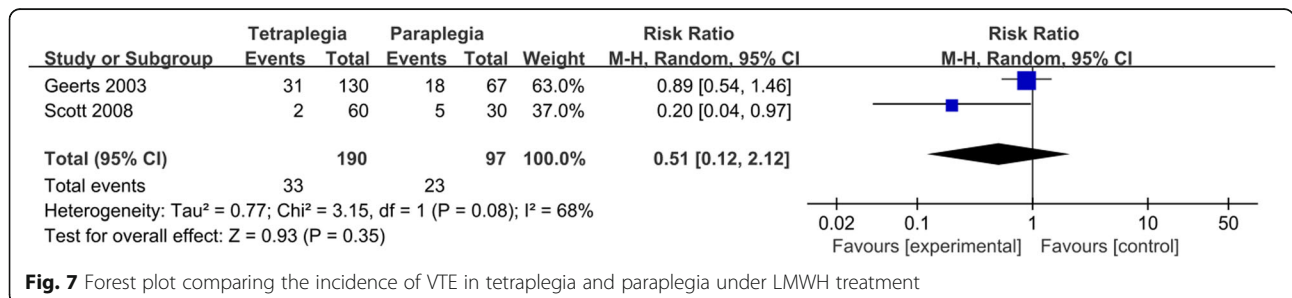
| Study or Subgroup | Tetraplegia Events | Tetraplegia Total | Paraplegia Events | Paraplegia Total | Weight | Risk Ratio M-H, Random, 95% CI |
|---|---|---|---|---|---|---|
| Geerts 2003 | 31 | 130 | 18 | 67 | 63.0% | 0.89 [0.54, 1.46] |
| Scott 2008 | 2 | 60 | 5 | 30 | 37.0% | 0.20 [0.04, 0.97] |
| **Total (95% CI)** | | **190** | | **97** | **100.0%** | **0.51 [0.12, 2.12]** |
| Total events | 33 | | 23 | | | |

Heterogeneity: Tau² = 0.77; Chi² = 3.15, df = 1 (P = 0.08); I² = 68%
Test for overall effect: Z = 0.93 (P = 0.35)

Risk Ratio
M-H, Random, 95% CI

0.02 0.1 1 10 50
Favours [experimental] Favours [control]

**Fig. 7** Forest plot comparing the incidence of VTE in tetraplegia and paraplegia under LMWH treatment